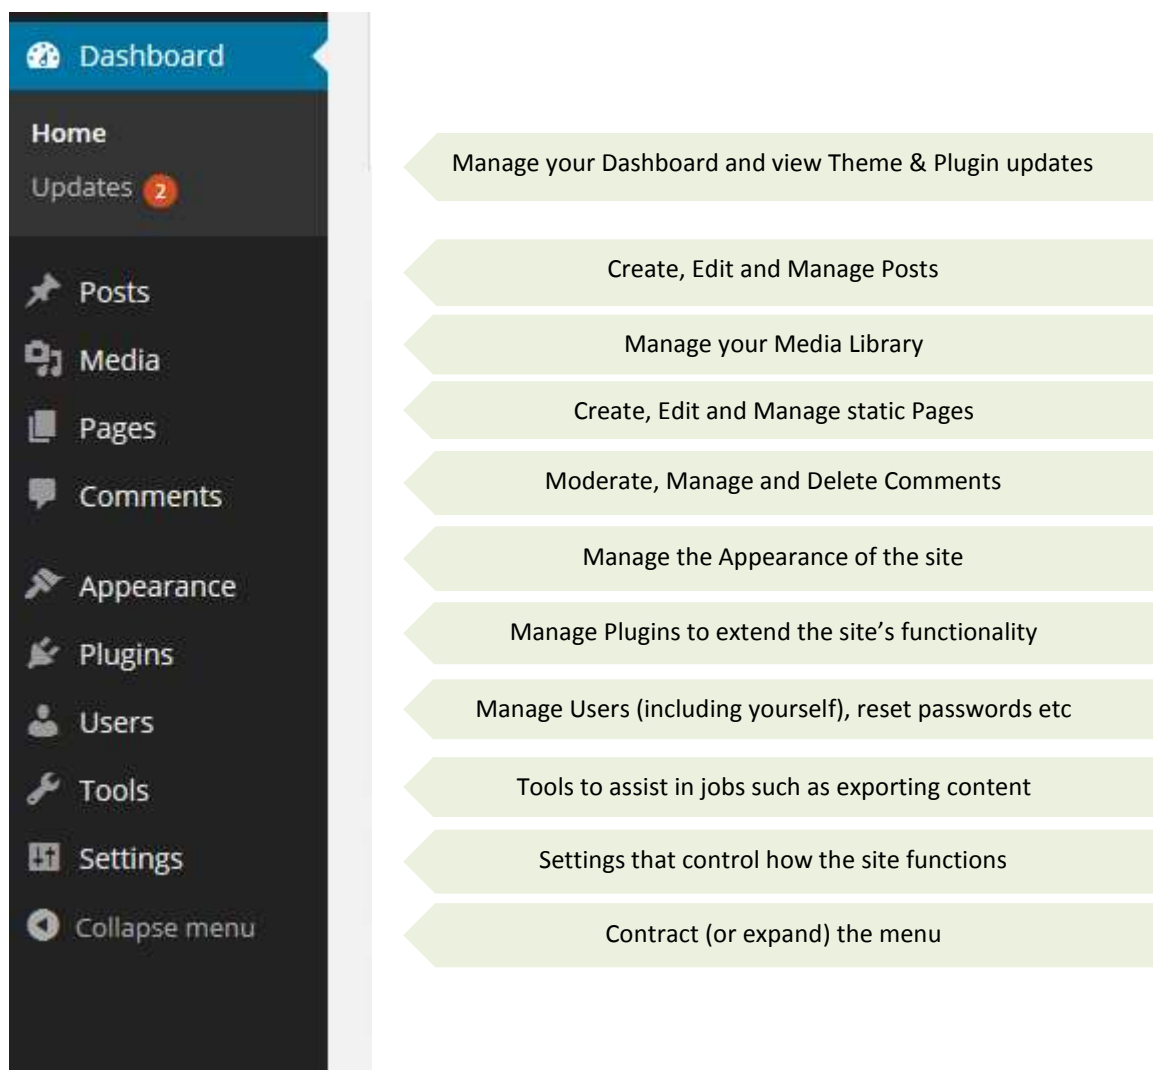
Dashboard

Home
Updates 2

Posts
Media
Pages
Comments
Appearance
Plugins
Users
Tools
Settings
Collapse menu

Manage your Dashboard and view Theme & Plugin updates

Create, Edit and Manage Posts

Manage your Media Library

Create, Edit and Manage static Pages

Moderate, Manage and Delete Comments

Manage the Appearance of the site

Manage Plugins to extend the site's functionality

Manage Users (including yourself), reset passwords etc

Tools to assist in jobs such as exporting content

Settings that control how the site functions

Contract (or expand) the menu